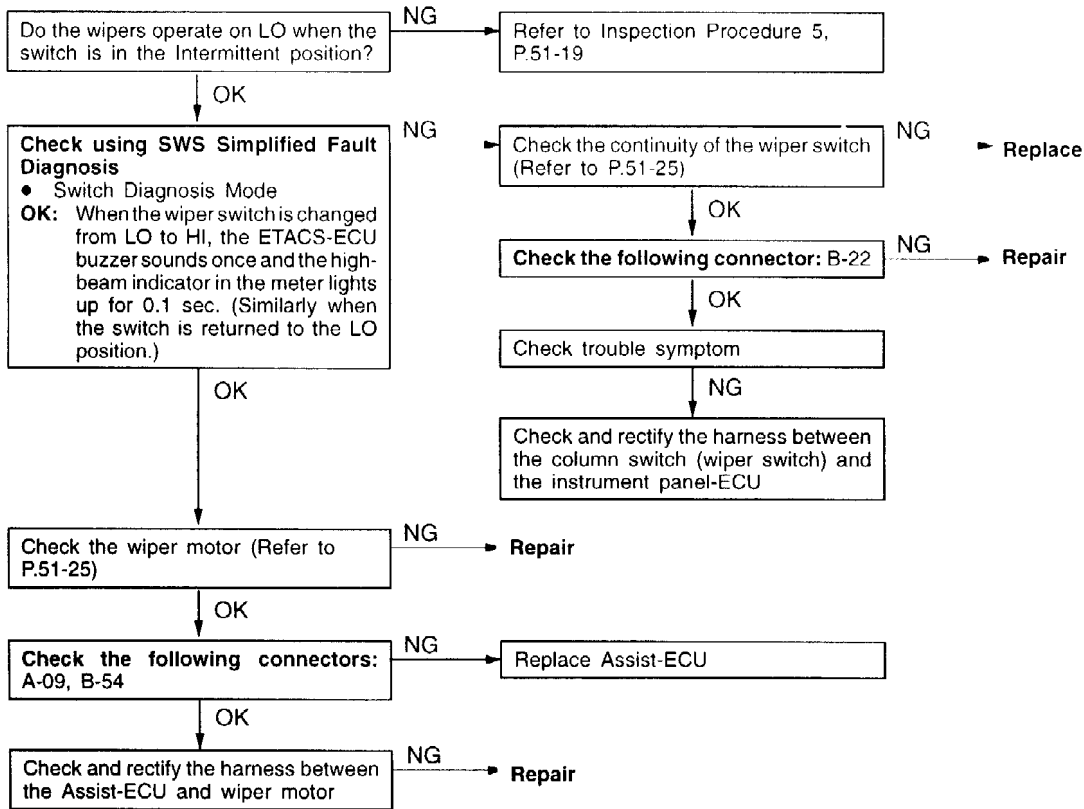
Do the wipers operate on LO when the switch is in the Intermittent position?

NG

Refer to Inspection Procedure 5, P.51-19

OK

Check using SWS Simplified Fault Diagnosis
• Switch Diagnosis Mode
OK: When the wiper switch is changed from LO to HI, the ETACS-ECU buzzer sounds once and the high-beam indicator in the meter lights up for 0.1 sec. (Similarly when the switch is returned to the LO position.)

NG

Check the continuity of the wiper switch (Refer to P.51-25)

NG

Replace

OK

Check the following connector: B-22

NG

Repair

OK

Check trouble symptom

NG

Check and rectify the harness between the column switch (wiper switch) and the instrument panel-ECU

OK

Check the wiper motor (Refer to P.51-25)

NG

Repair

OK

Check the following connectors: A-09, B-54

NG

Replace Assist-ECU

OK

Check and rectify the harness between the Assist-ECU and wiper motor

NG

Repair